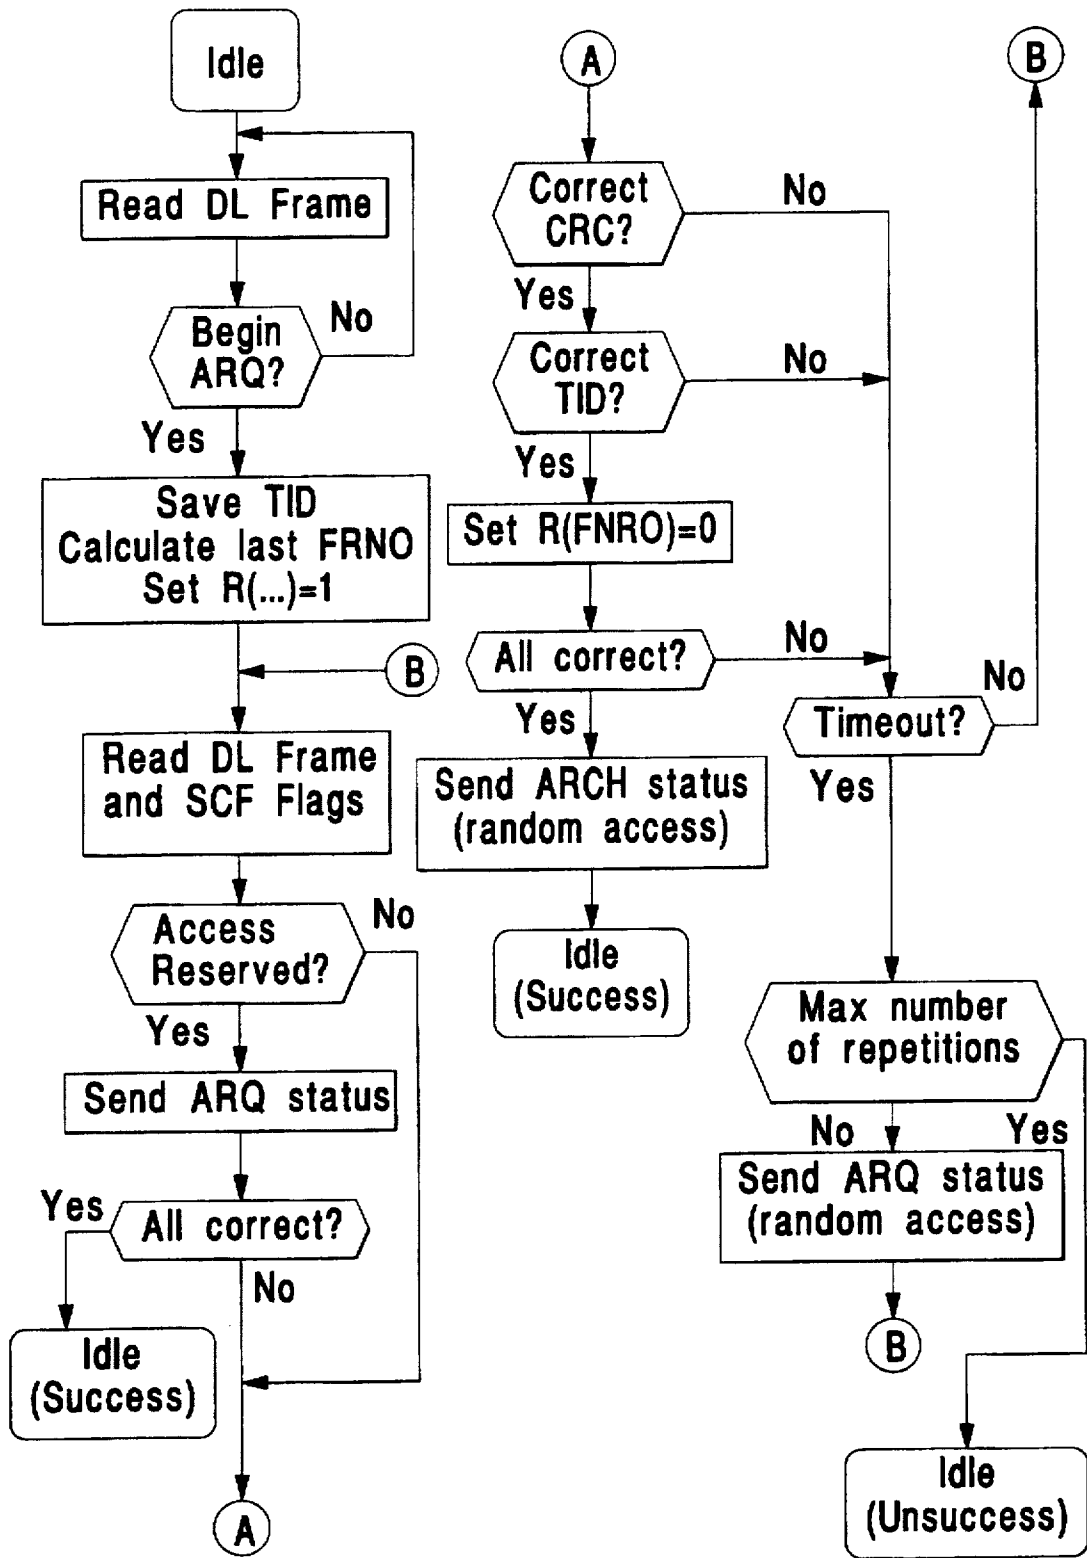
Idle

Read DL Frame

Begin ARQ?

No

Yes

Save TID
Calculate last FRNO
Set R(...)=1

B

Read DL Frame and SCF Flags

Access Reserved?

No

Yes

Send ARQ status

Yes

All correct?

No

Idle (Success)

A

A

Correct CRC?

No

Yes

Correct TID?

No

Yes

Set R(FNRO)=0

All correct?

No

Yes

Send ARCH status (random access)

Idle (Success)

B

No

Timeout?

Yes

Max number of repetitions

No

Yes

Send ARQ status (random access)

B

Idle (Unsuccess)